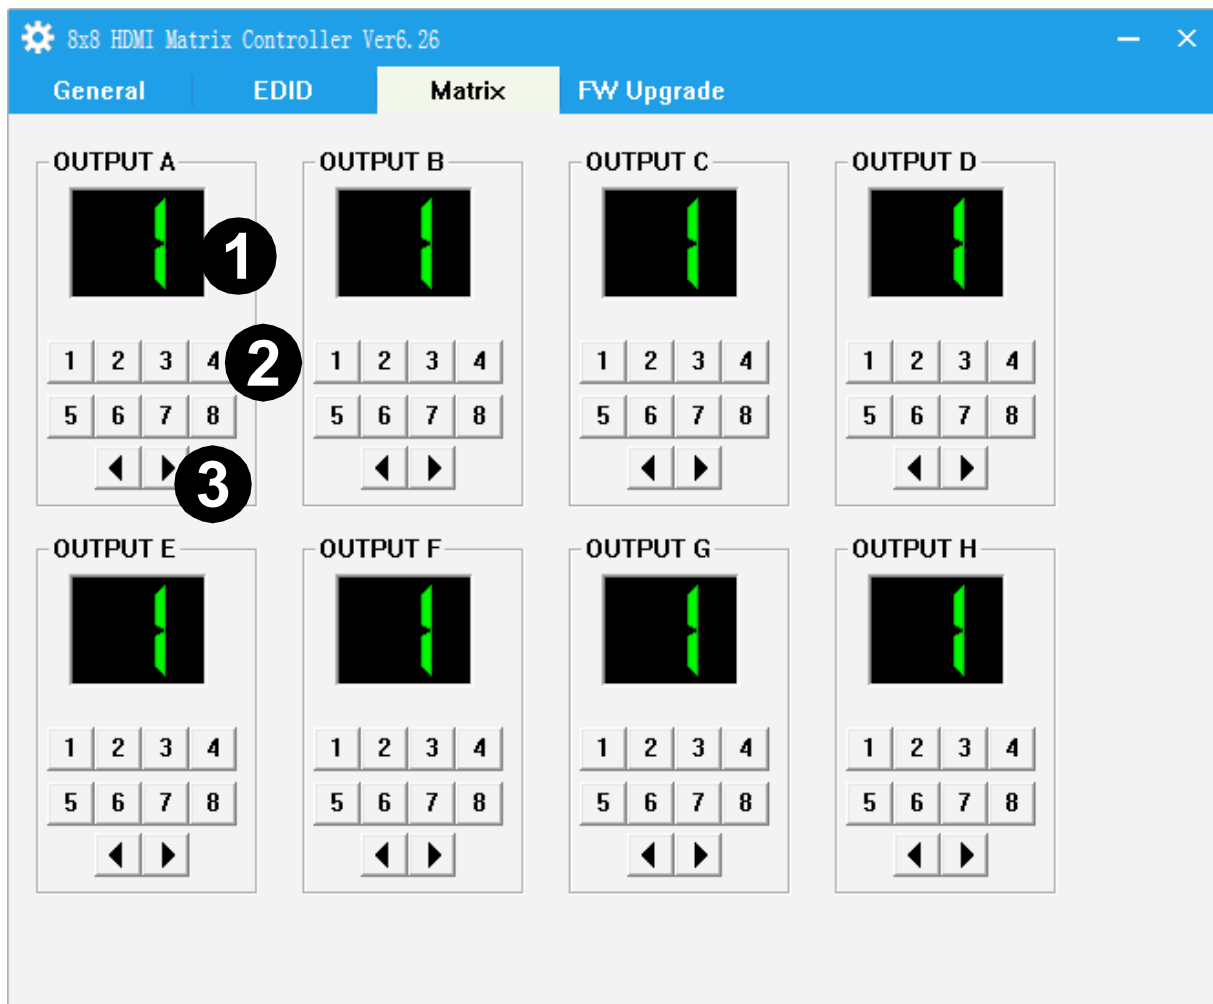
8x8 HDMI Matrix Controller Ver6.26

General EDID Matrix FW Upgrade

OUTPUT A
1
1 2 3 4
2
5 6 7 8
3

OUTPUT B
1
1 2 3 4
5 6 7 8

OUTPUT C
1
1 2 3 4
5 6 7 8

OUTPUT D
1
1 2 3 4
5 6 7 8

OUTPUT E
1
1 2 3 4
5 6 7 8

OUTPUT F
1
1 2 3 4
5 6 7 8

OUTPUT G
1
1 2 3 4
5 6 7 8

OUTPUT H
1
1 2 3 4
5 6 7 8